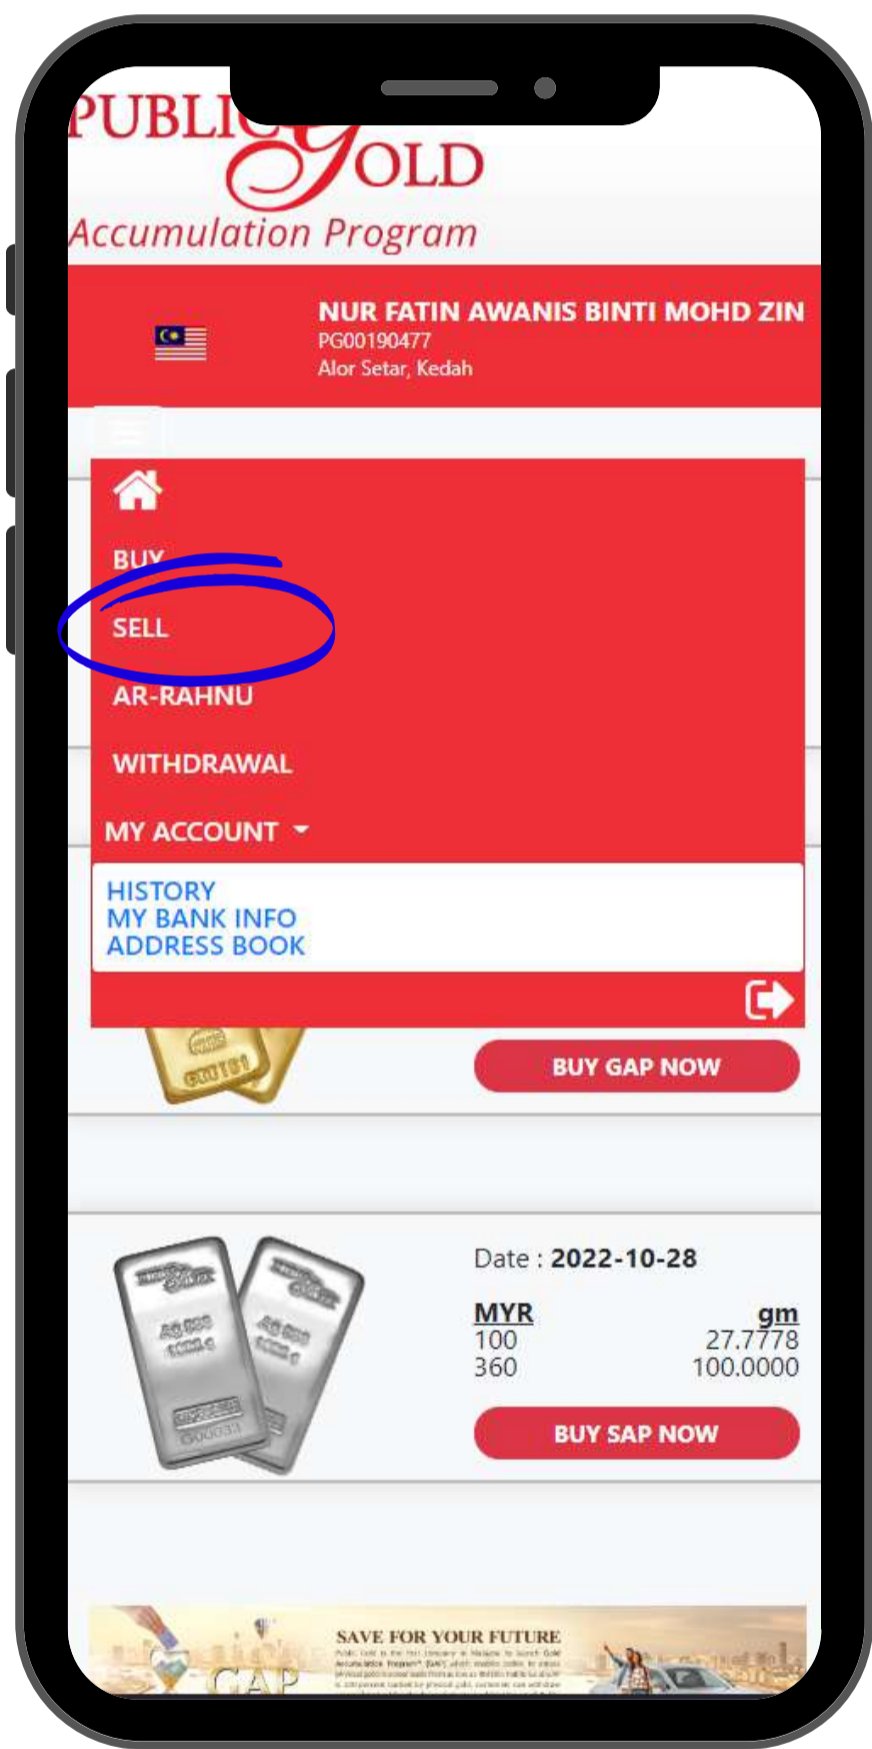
PUBLIC GOLD
Accumulation Program

NUR FATIN AWANIS BINTI MOHD ZIN
PG00190477
Alor Setar, Kedah

BUY
SELL
AR-RAHNU
WITHDRAWAL
MY ACCOUNT

HISTORY
MY BANK INFO
ADDRESS BOOK

BUY GAP NOW

Date : 2022-10-28

| MYR | gm |
|---|---|
| 100 | 27.7778 |
| 360 | 100.0000 |

BUY SAP NOW

SAVE FOR YOUR FUTURE
GAP
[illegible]